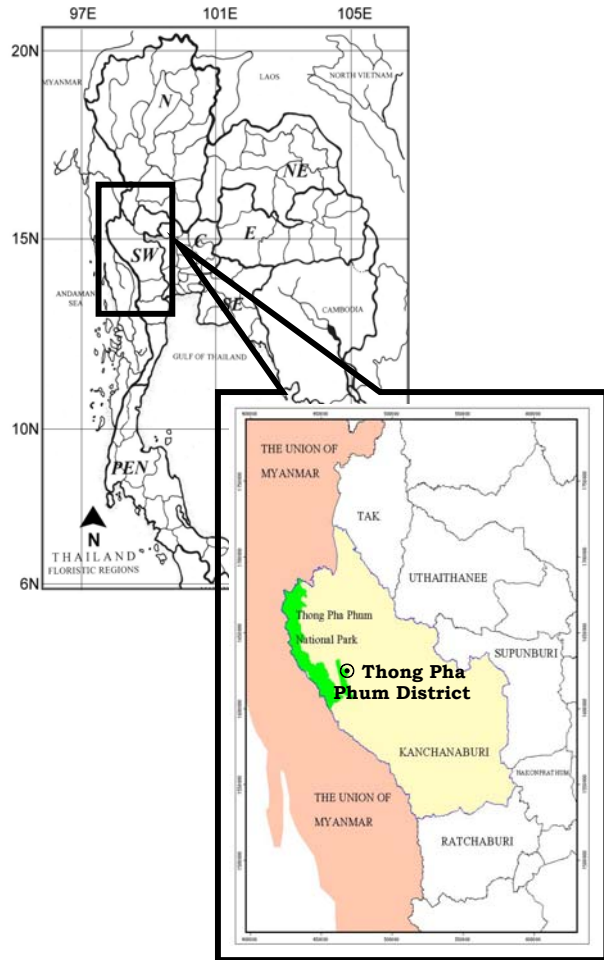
97E
101E
105E
20N
15N
10N
6N
MYANMAR
LAOS
NORTH VIETNAM
N
NE
E
C
SW
SE
ANDAMAN SEA
CAMBODIA
GULF OF THAILAND
PEN
N
THAILAND
FLORISTIC REGIONS

THE UNION OF MYANMAR
TAK
UTHAITHANEE
Thong Pha Phum National Park
⊙ Thong Pha Phum District
SUPUNBURI
KANCHANABURI
NAKONPATHOM
THE UNION OF MYANMAR
RATCHABURI